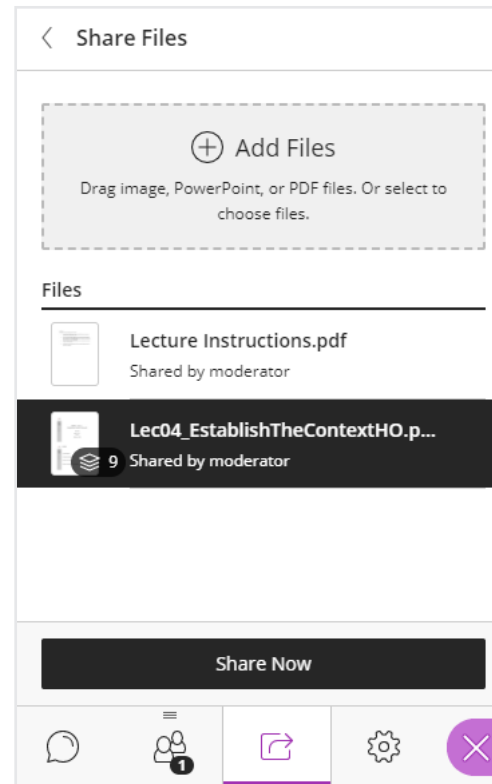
Share Files

Add Files

Drag image, PowerPoint, or PDF files. Or select to choose files.

Files

Lecture Instructions.pdf
Shared by moderator

Lec04_EstablishTheContextHO.p...
9 Shared by moderator

Share Now

1